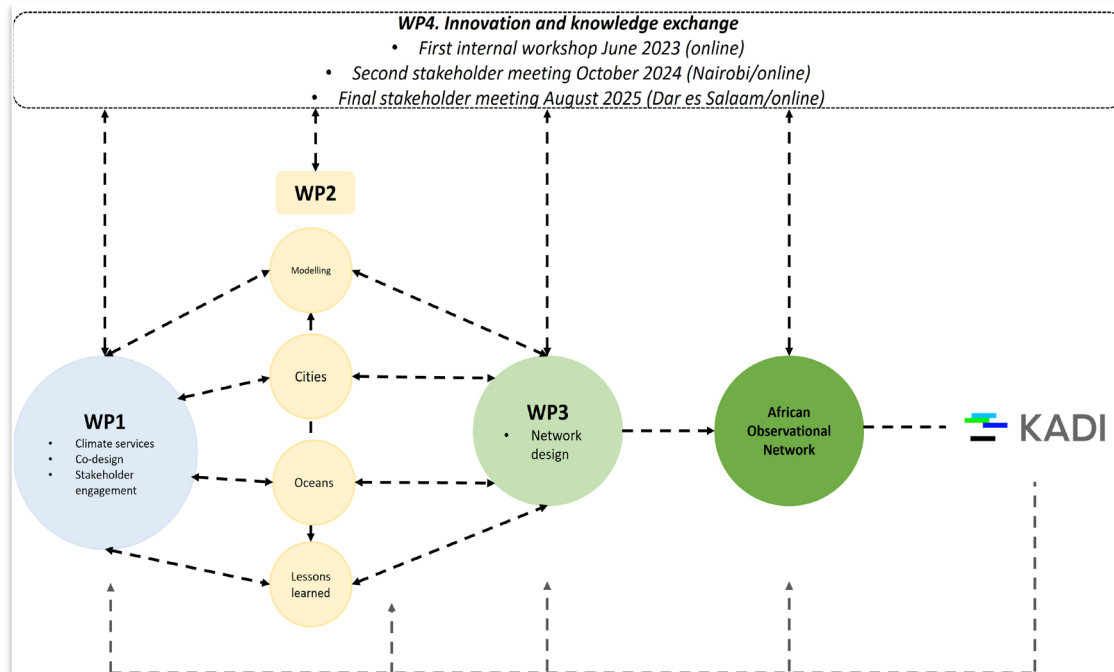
WP4. Innovation and knowledge exchange
• First internal workshop June 2023 (online)
• Second stakeholder meeting October 2024 (Nairobi/online)
• Final stakeholder meeting August 2025 (Dar es Salaam/online)

WP2

Modelling

Cities

Oceans

Lessons learned

WP1
• Climate services
• Co-design
• Stakeholder engagement

WP3
• Network design

African Observational Network

KADI